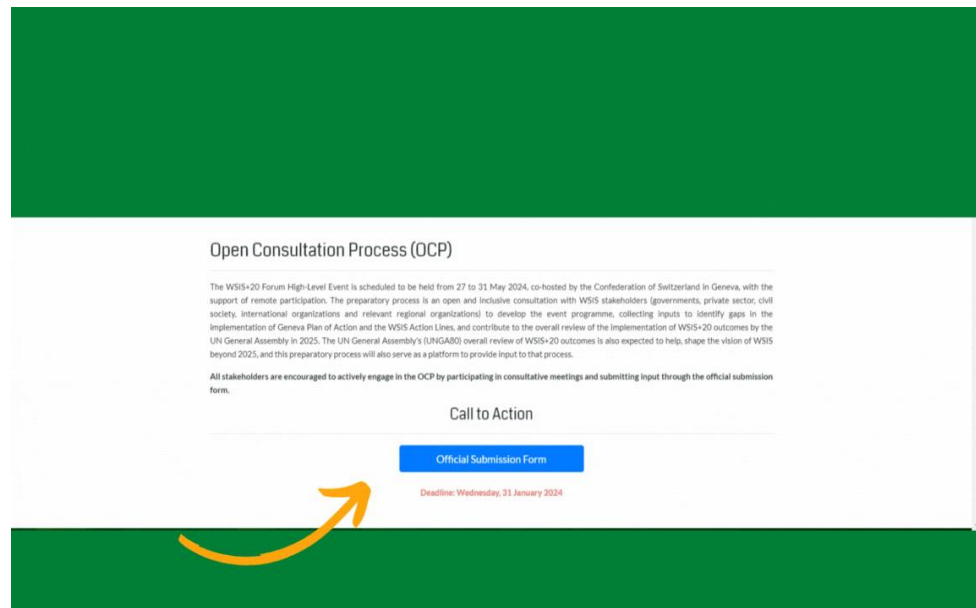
Open Consultation Process (OCP)

The WSIS+20 Forum High-Level Event is scheduled to be held from 27 to 31 May 2024, co-hosted by the Confederation of Switzerland in Geneva, with the support of remote participation. The preparatory process is an open and inclusive consultation with WSIS stakeholders (governments, private sector, civil society, international organizations and relevant regional organizations) to develop the event programme, collecting inputs to identify gaps in the implementation of Geneva Plan of Action and the WSIS Action Lines, and contribute to the overall review of the implementation of WSIS+20 outcomes by the UN General Assembly in 2025. The UN General Assembly's (UNGA80) overall review of WSIS+20 outcomes is also expected to help, shape the vision of WSIS beyond 2025, and this preparatory process will also serve as a platform to provide input to that process.

All stakeholders are encouraged to actively engage in the OCP by participating in consultative meetings and submitting input through the official submission form.

Call to Action

Official Submission Form

Deadline: Wednesday, 31 January 2024